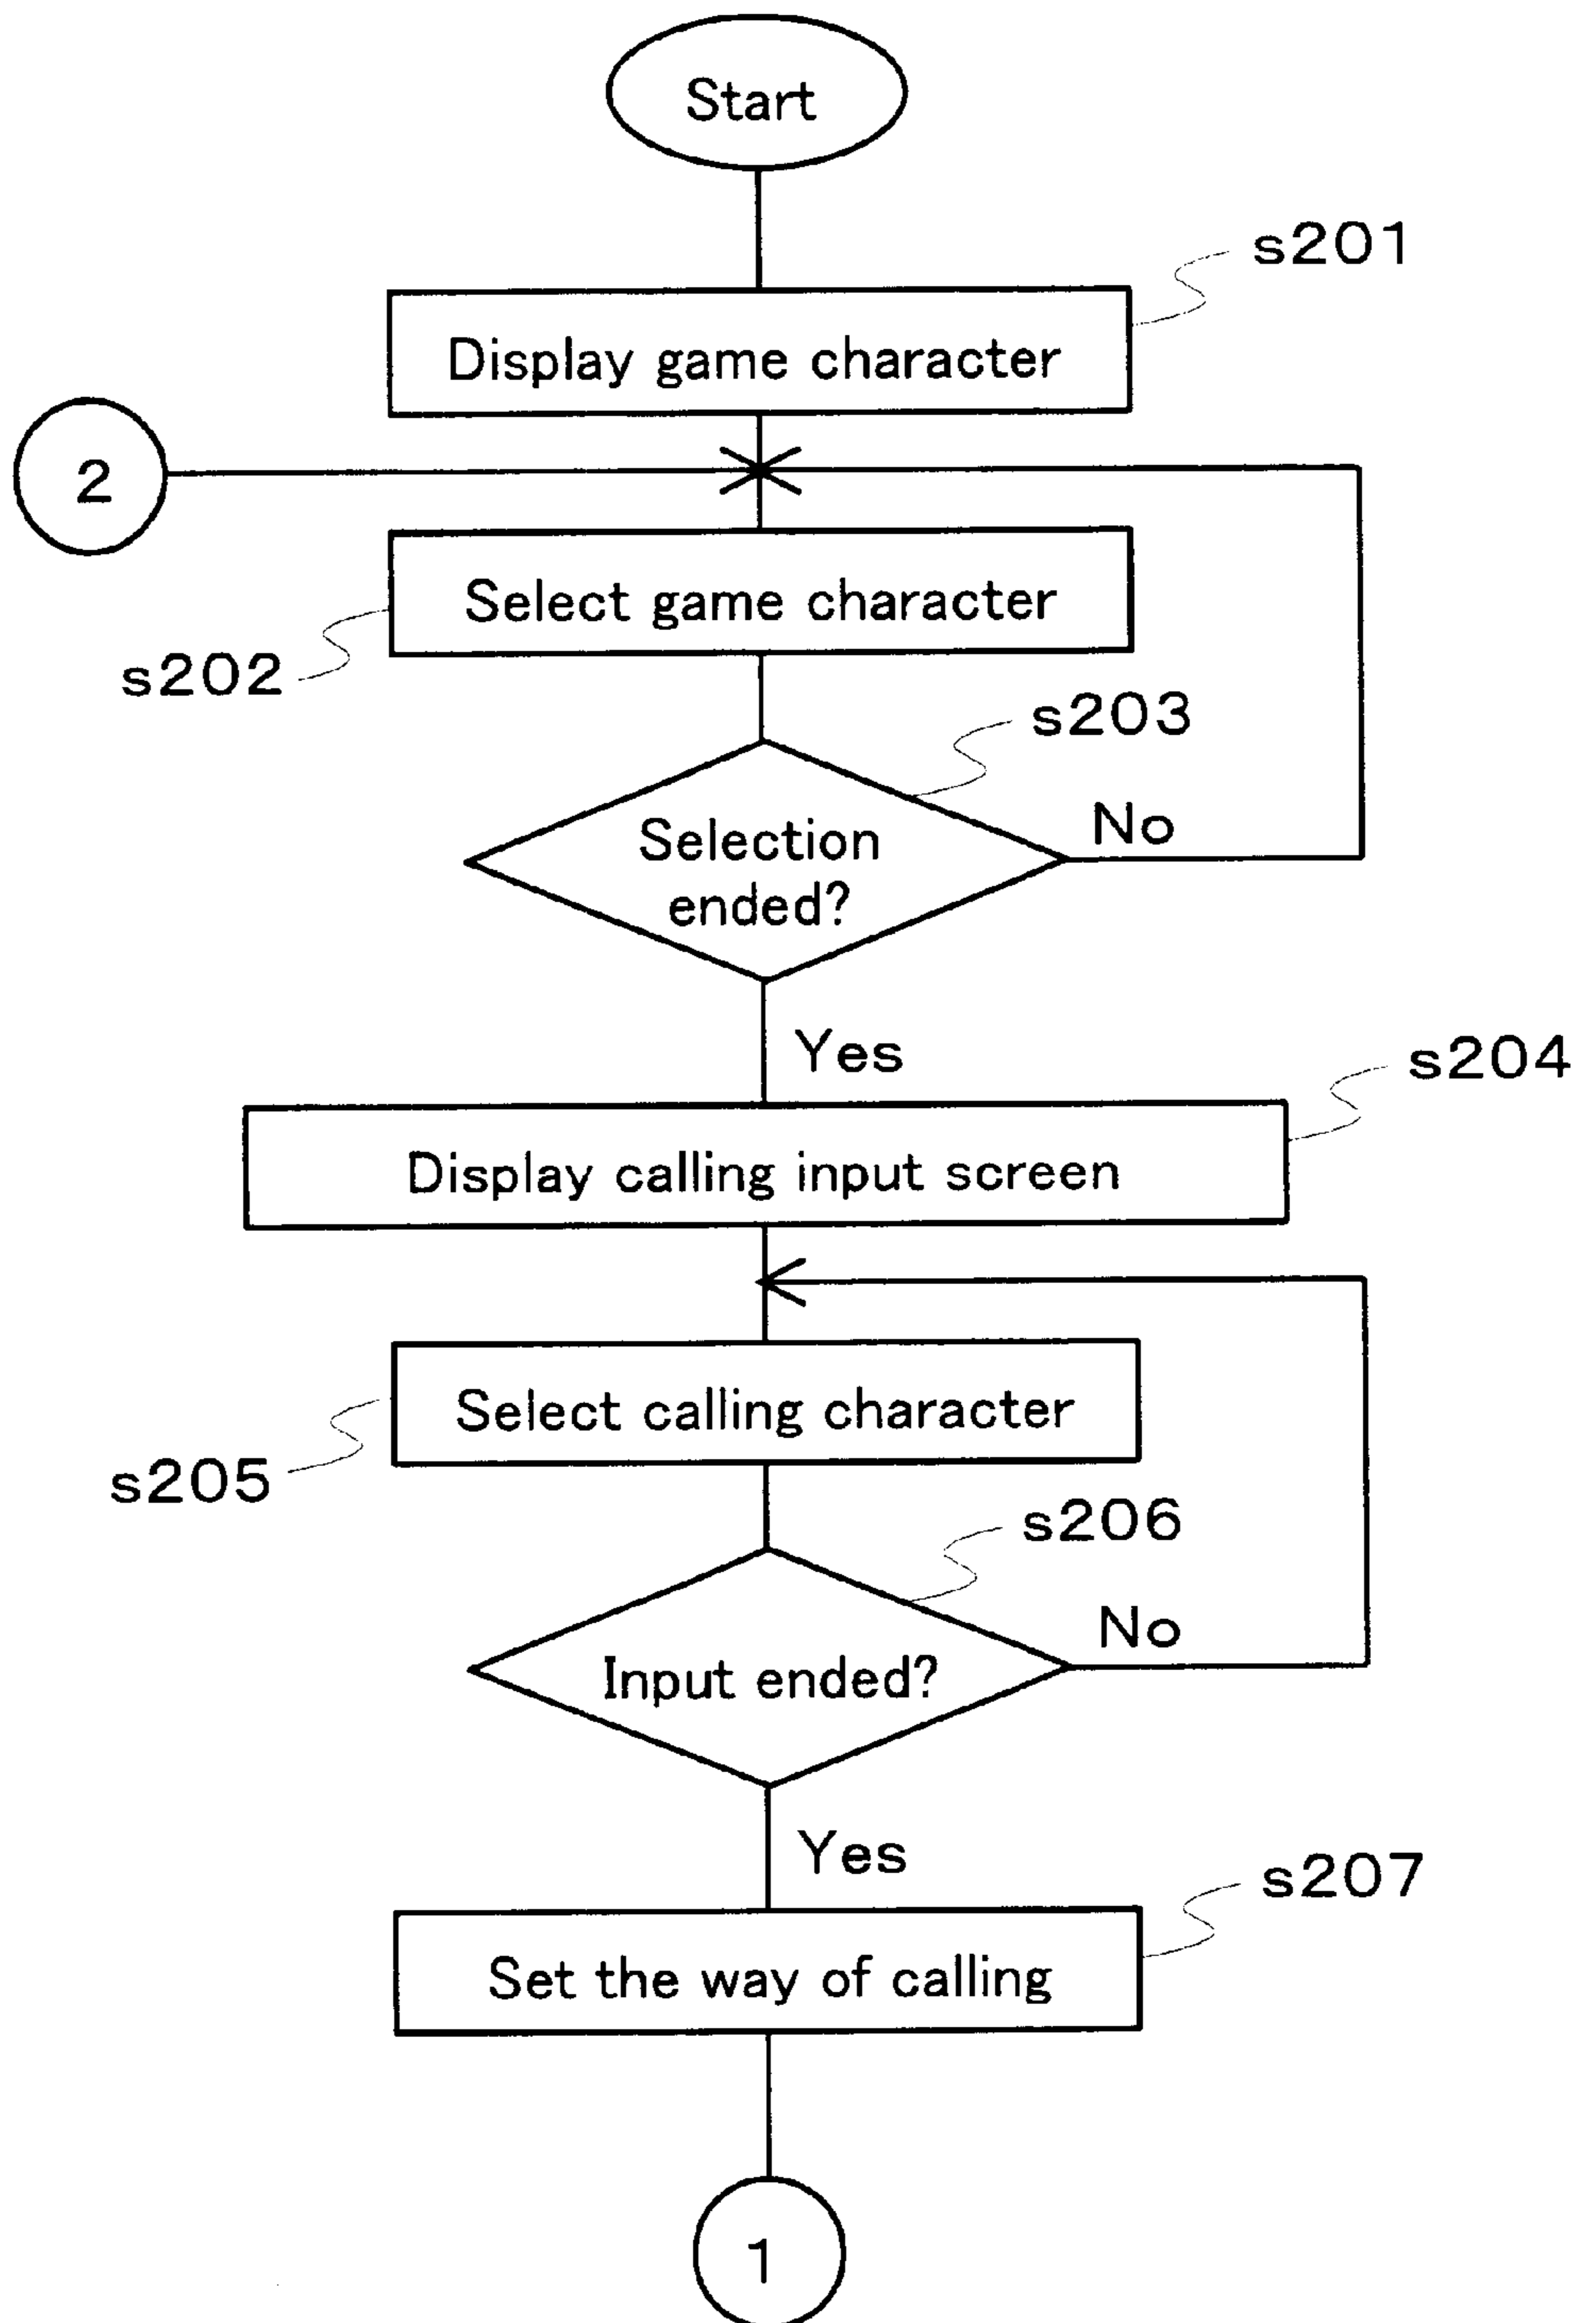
Start

s201

Display game character

2

Select game character

s202

s203

Selection ended?

No

Yes

s204

Display calling input screen

Select calling character

s205

s206

Input ended?

No

Yes

s207

Set the way of calling

1